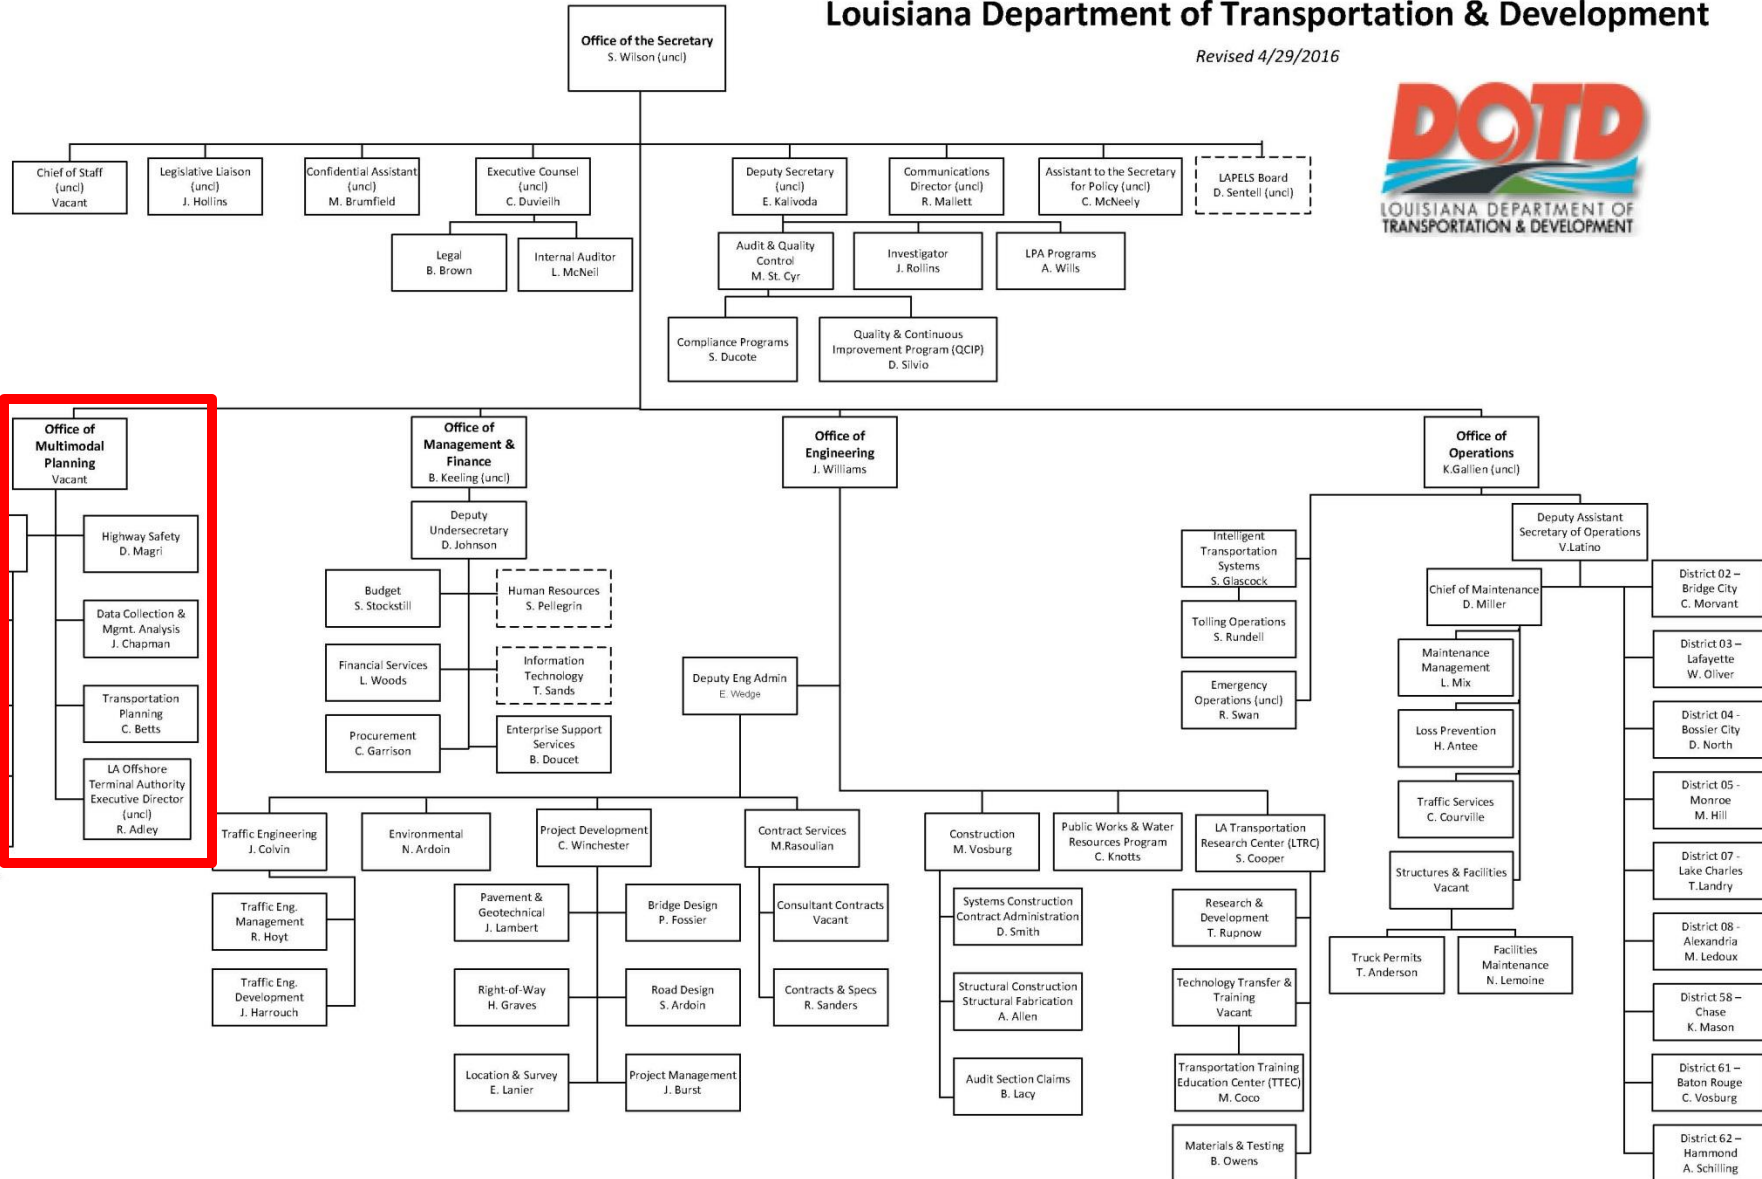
Louisiana Department of Transportation & Development

Revised 4/29/2016

DOTD
LOUISIANA DEPARTMENT OF TRANSPORTATION & DEVELOPMENT

Office of the Secretary
S. Wilson (uncl)

Chief of Staff (uncl) Vacant

Legislative Liaison (uncl) J. Hollins

Confidential Assistant (uncl) M. Brumfield

Executive Counsel (uncl) C. Duvieilh

Legal B. Brown

Internal Auditor L. McNeil

Deputy Secretary (uncl) E. Kalivoda

Communications Director (uncl) R. Mallett

Assistant to the Secretary for Policy (uncl) C. McNeely

LAPELS Board D. Sentell (uncl)

Audit & Quality Control M. St. Cyr

Investigator J. Rollins

LPA Programs A. Wills

Compliance Programs S. Ducote

Quality & Continuous Improvement Program (QCIP) D. Silvio

Office of Multimodal Planning Vacant

Highway Safety D. Magri

Data Collection & Mgmt. Analysis J. Chapman

Transportation Planning C. Betts

LA Offshore Terminal Authority Executive Director (uncl) R. Adley

Office of Management & Finance B. Keeling (uncl)

Deputy Undersecretary D. Johnson

Budget S. Stockstill

Human Resources S. Pellegrin

Financial Services L. Woods

Information Technology T. Sands

Procurement C. Garrison

Enterprise Support Services B. Doucet

Office of Engineering J. Williams

Deputy Eng Admin E. Wedge

Traffic Engineering J. Colvin

Traffic Eng. Management R. Hoyt

Traffic Eng. Development J. Harrouch

Environmental N. Ardoin

Project Development C. Winchester

Pavement & Geotechnical J. Lambert

Bridge Design P. Fossier

Right-of-Way H. Graves

Road Design S. Ardoin

Location & Survey E. Lanier

Project Management J. Burst

Contract Services M.Rasoulian

Consultant Contracts Vacant

Contracts & Specs R. Sanders

Construction M. Vosburg

Systems Construction Contract Administration D. Smith

Structural Construction Structural Fabrication A. Allen

Audit Section Claims B. Lacy

Public Works & Water Resources Program C. Knotts

LA Transportation Research Center (LTRC) S. Cooper

Research & Development T. Rupnow

Technology Transfer & Training Vacant

Transportation Training Education Center (TTEC) M. Coco

Materials & Testing B. Owens

Office of Operations K.Gallien (uncl)

Intelligent Transportation Systems S. Glascock

Tolling Operations S. Rundell

Emergency Operations (uncl) R. Swan

Deputy Assistant Secretary of Operations V.Latino

Chief of Maintenance D. Miller

Maintenance Management L. Mix

Loss Prevention H. Antee

Traffic Services C. Courville

Structures & Facilities Vacant

Truck Permits T. Anderson

Facilities Maintenance N. Lemoine

District 02 – Bridge City C. Morvant

District 03 – Lafayette W. Oliver

District 04 - Bossier City D. North

District 05 - Monroe M. Hill

District 07 - Lake Charles T.Landry

District 08 - Alexandria M. Ledoux

District 58 – Chase K. Mason

District 61 – Baton Rouge C. Vosburg

District 62 – Hammond A. Schilling